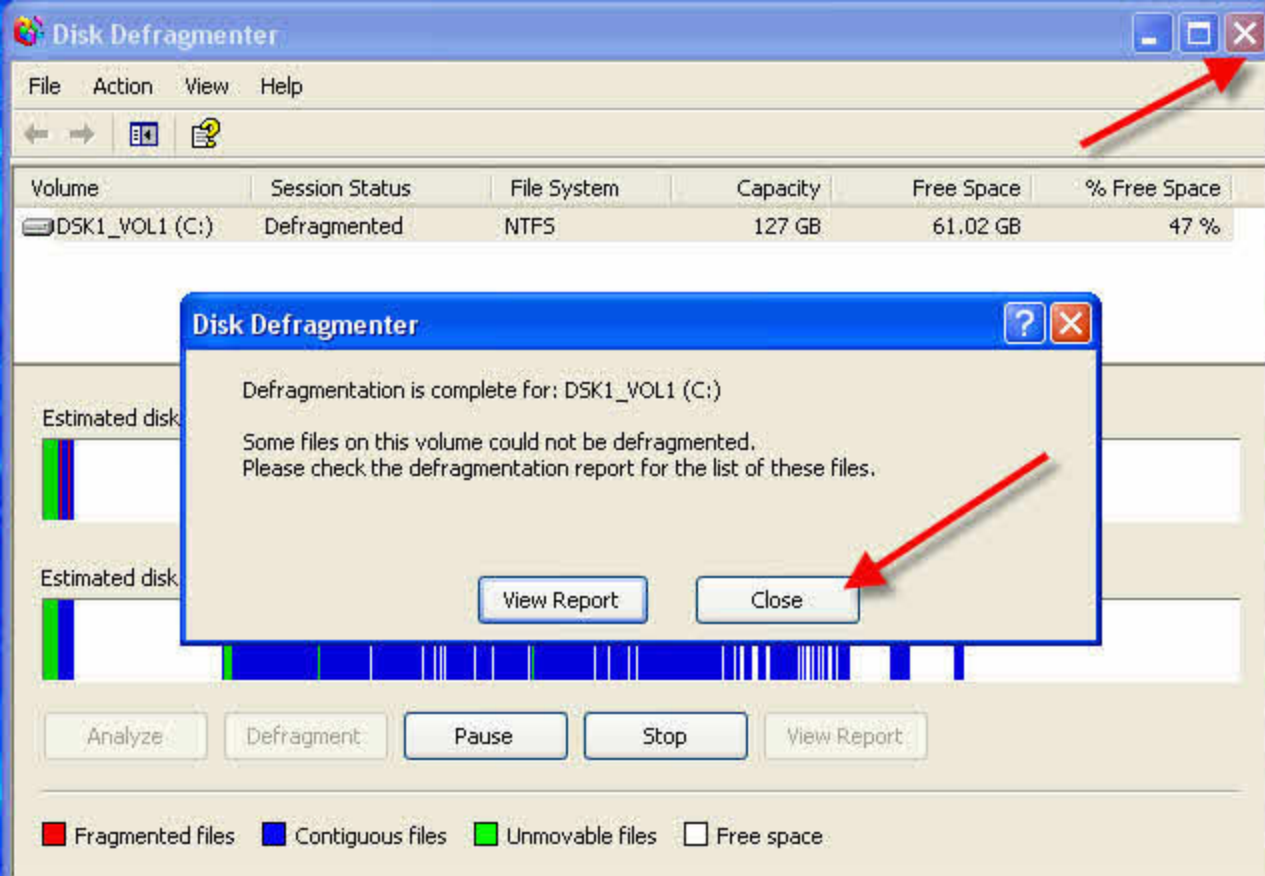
Disk Defragmenter

File Action View Help

| Volume | Session Status | File System | Capacity | Free Space | % Free Space |
|---|---|---|---|---|---|
| DSK1_VOL1 (C:) | Defragmented | NTFS | 127 GB | 61.02 GB | 47 % |

Estimated disk

Estimated disk

Disk Defragmenter

Defragmentation is complete for: DSK1_VOL1 (C:)

Some files on this volume could not be defragmented.
Please check the defragmentation report for the list of these files.

View Report Close

Analyze Defragment Pause Stop View Report

Fragmented files Contiguous files Unmovable files Free space